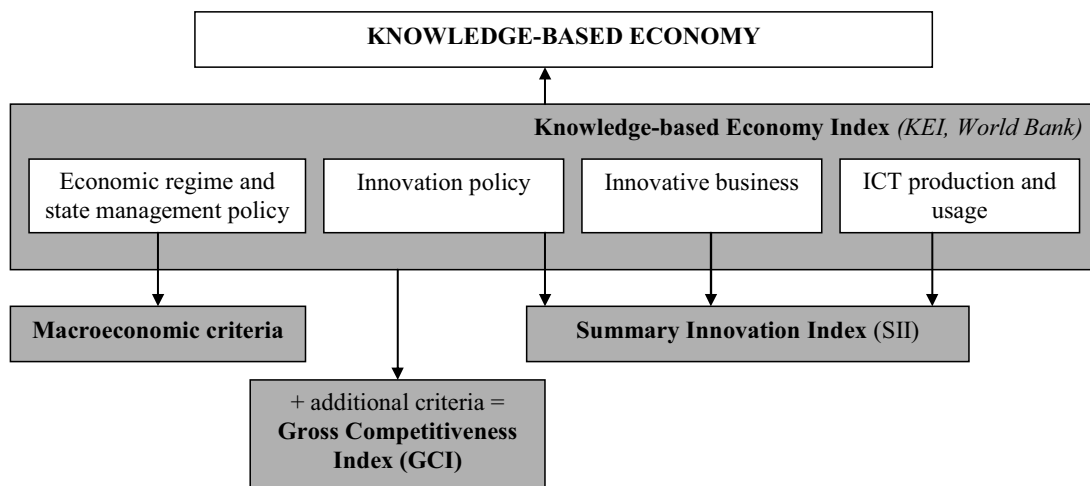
KNOWLEDGE-BASED ECONOMY

Knowledge-based Economy Index (KEI, World Bank)

Economic regime and state management policy

Innovation policy

Innovative business

ICT production and usage

Macroeconomic criteria

Summary Innovation Index (SII)

+ additional criteria = Gross Competitiveness Index (GCI)